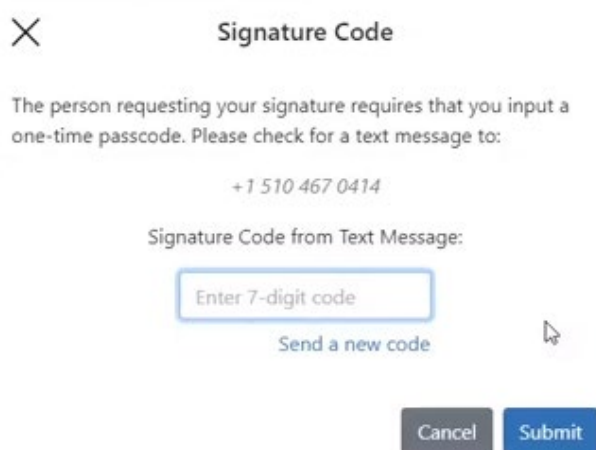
Signature Code

The person requesting your signature requires that you input a one-time passcode. Please check for a text message to:

+1 510 467 0414

Signature Code from Text Message:

Enter 7-digit code

Send a new code

Cancel
Submit